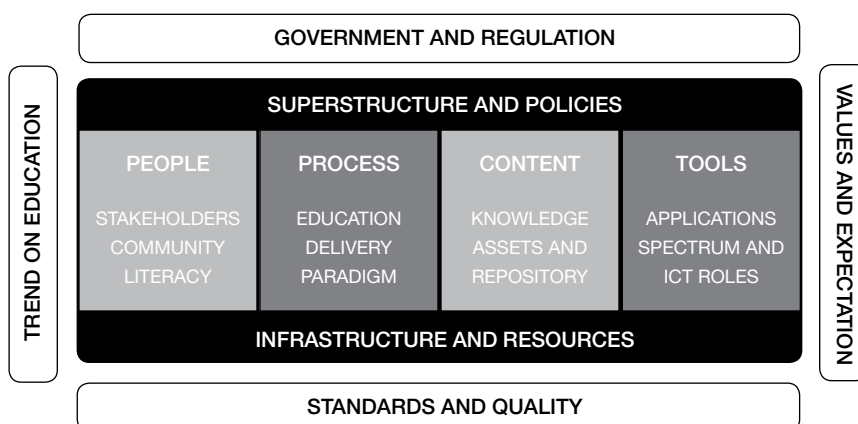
GOVERNMENT AND REGULATION

TREND ON EDUCATION

SUPERSTRUCTURE AND POLICIES

PEOPLE

STAKEHOLDERS
COMMUNITY
LITERACY

PROCESS

EDUCATION
DELIVERY
PARADIGM

CONTENT

KNOWLEDGE
ASSETS AND
REPOSITORY

TOOLS

APPLICATIONS
SPECTRUM AND
ICT ROLES

INFRASTRUCTURE AND RESOURCES

VALUES AND EXPECTATION

STANDARDS AND QUALITY